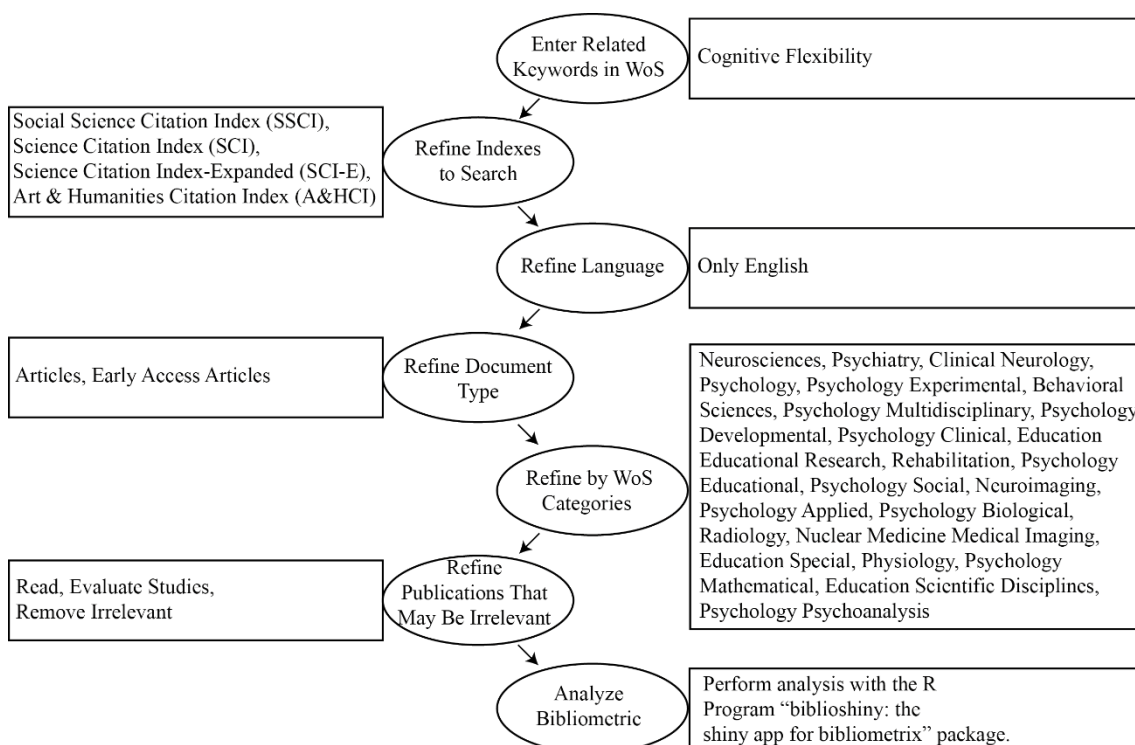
Enter Related Keywords in WoS

Cognitive Flexibility

Social Science Citation Index (SSCI), Science Citation Index (SCI), Science Citation Index-Expanded (SCI-E), Art & Humanities Citation Index (A&HCI)

Refine Indexes to Search

Refine Language

Only English

Articles, Early Access Articles

Refine Document Type

Neurosciences, Psychiatry, Clinical Neurology, Psychology, Psychology Experimental, Behavioral Sciences, Psychology Multidisciplinary, Psychology Developmental, Psychology Clinical, Education Educational Research, Rehabilitation, Psychology Educational, Psychology Social, Neuroimaging, Psychology Applied, Psychology Biological, Radiology, Nuclear Medicine Medical Imaging, Education Special, Physiology, Psychology Mathematical, Education Scientific Disciplines, Psychology Psychoanalysis

Refine by WoS Categories

Read, Evaluate Studies, Remove Irrelevant

Refine Publications That May Be Irrelevant

Analyze Bibliometric

Perform analysis with the R Program "biblioshiny: the shiny app for bibliometrix" package.